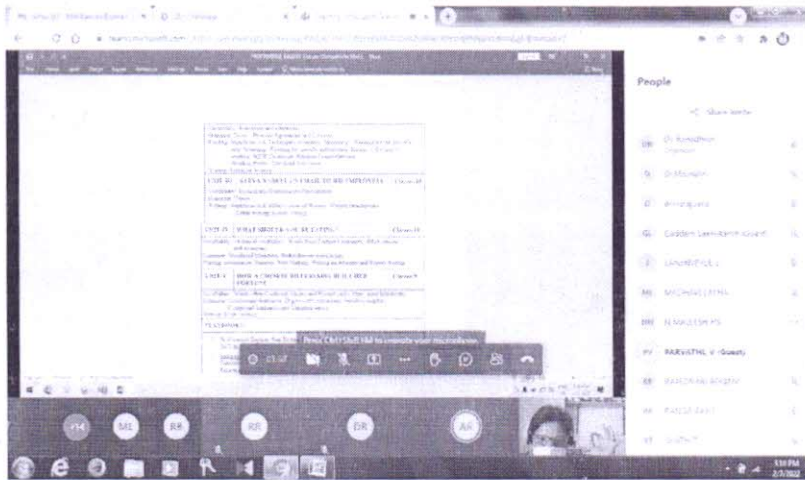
People

Share invite

Dr. Ramadhevi Organizer

Dr. Meenakshi

Ahilandeswari

Gadden Lakshmi Kiran Goswami

SANDHIYA K L

MEENAKSHI LATHA

N MALLESH PS

PARVATHI_V (Guest)

RAJESWARI REDDY

KAVYA RANI

SUJITHA

UNIT III    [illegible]

UNIT IV    WHAT SHOULD I DO TO RELATIONS?

UNIT V    HOW TO CHOOSE MY CAREER & BUILD MY PERSONAL

TEXTBOOKS

Press Ctrl+Shift+M to unmute your microphone

ML  RR  RR  DR  AR

5:11 PM